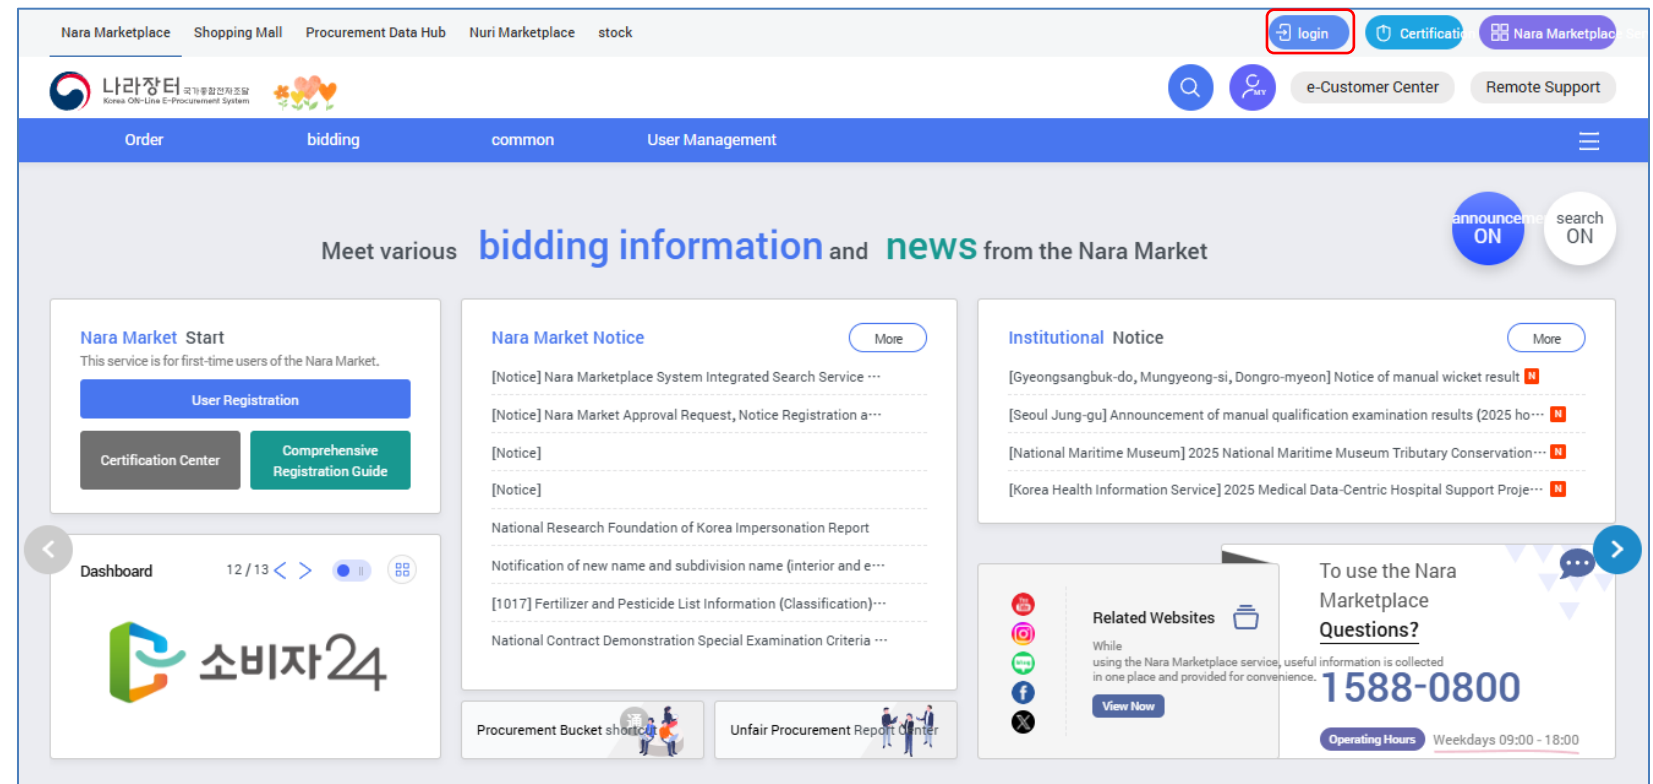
Nara Marketplace Shopping Mall Procurement Data Hub Nuri Marketplace stock

login Certificati Nara Marketplac

나라장터 국가종합전자조달 Korea ON-Line E-Procurement System

e-Customer Center Remote Support

Order bidding common User Management

announceme ON search ON

Meet various bidding information and news from the Nara Market

Nara Market Start
This service is for first-time users of the Nara Market.
User Registration
Certification Center
Comprehensive Registration Guide

Nara Market Notice More
[Notice] Nara Marketplace System Integrated Search Service ···
[Notice] Nara Market Approval Request, Notice Registration a···
[Notice]
[Notice]
National Research Foundation of Korea Impersonation Report
Notification of new name and subdivision name (interior and e···
[1017] Fertilizer and Pesticide List Information (Classification)···
National Contract Demonstration Special Examination Criteria ···

Institutional Notice More
[Gyeongsangbuk-do, Mungyeong-si, Dongro-myeon] Notice of manual wicket result N
[Seoul Jung-gu] Announcement of manual qualification examination results (2025 ho··· N
[National Maritime Museum] 2025 National Maritime Museum Tributary Conservation··· N
[Korea Health Information Service] 2025 Medical Data-Centric Hospital Support Proje··· N

Dashboard 12 / 13

소비자24

Related Websites
While using the Nara Marketplace service, useful information is collected in one place and provided for convenience.
View Now

To use the Nara Marketplace Questions?
1588-0800
Operating Hours Weekdays 09:00 - 18:00

Procurement Bucket shortc
Unfair Procurement Report Center